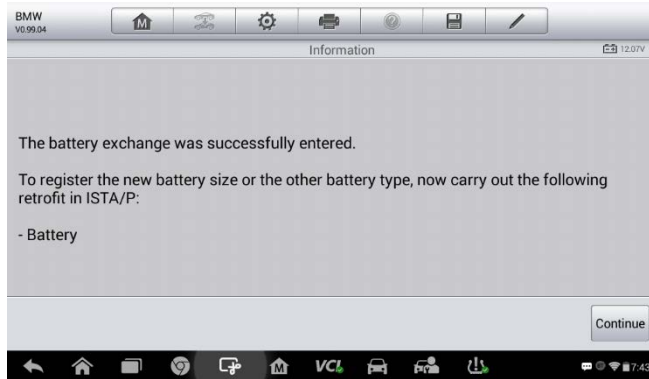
BMW
V0.99.04

Information

12.07V

The battery exchange was successfully entered.

To register the new battery size or the other battery type, now carry out the following retrofit in ISTA/P:

- Battery

Continue

VCI

7:43